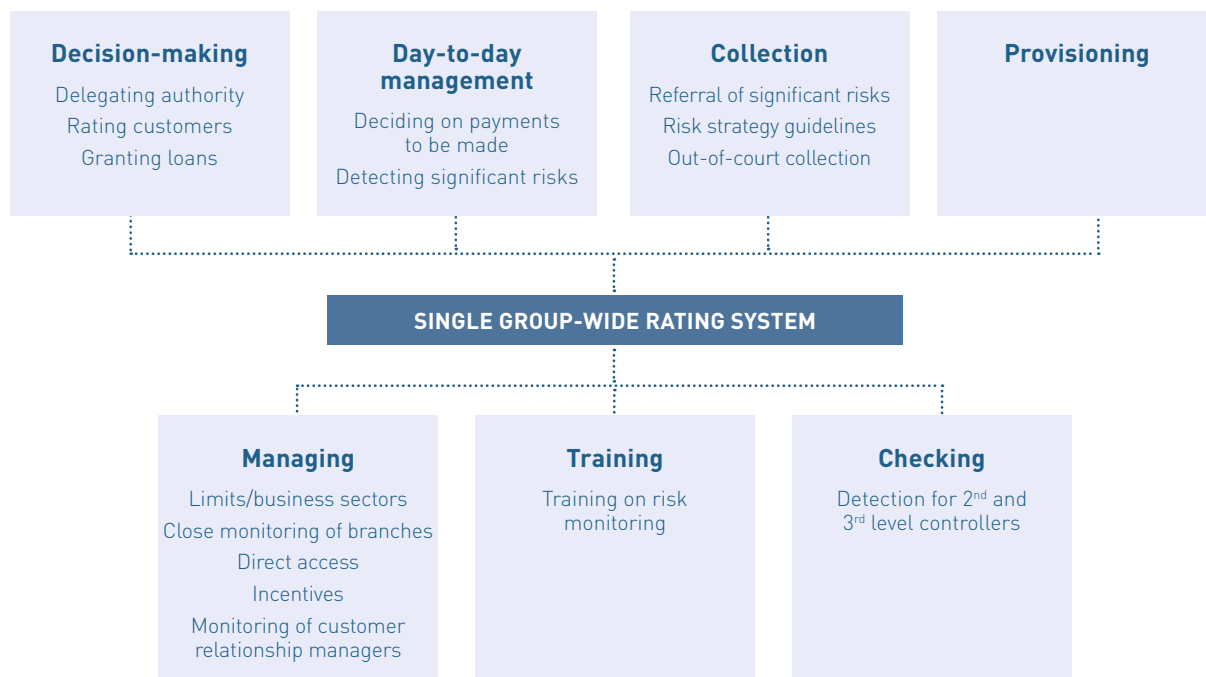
Decision-making

Delegating authority
Rating customers
Granting loans

Day-to-day management

Deciding on payments to be made
Detecting significant risks

Collection

Referral of significant risks
Risk strategy guidelines
Out-of-court collection

Provisioning

SINGLE GROUP-WIDE RATING SYSTEM

Managing

Limits/business sectors
Close monitoring of branches
Direct access
Incentives
Monitoring of customer relationship managers

Training

Training on risk monitoring

Checking

Detection for 2$^{nd}$ and 3$^{rd}$ level controllers